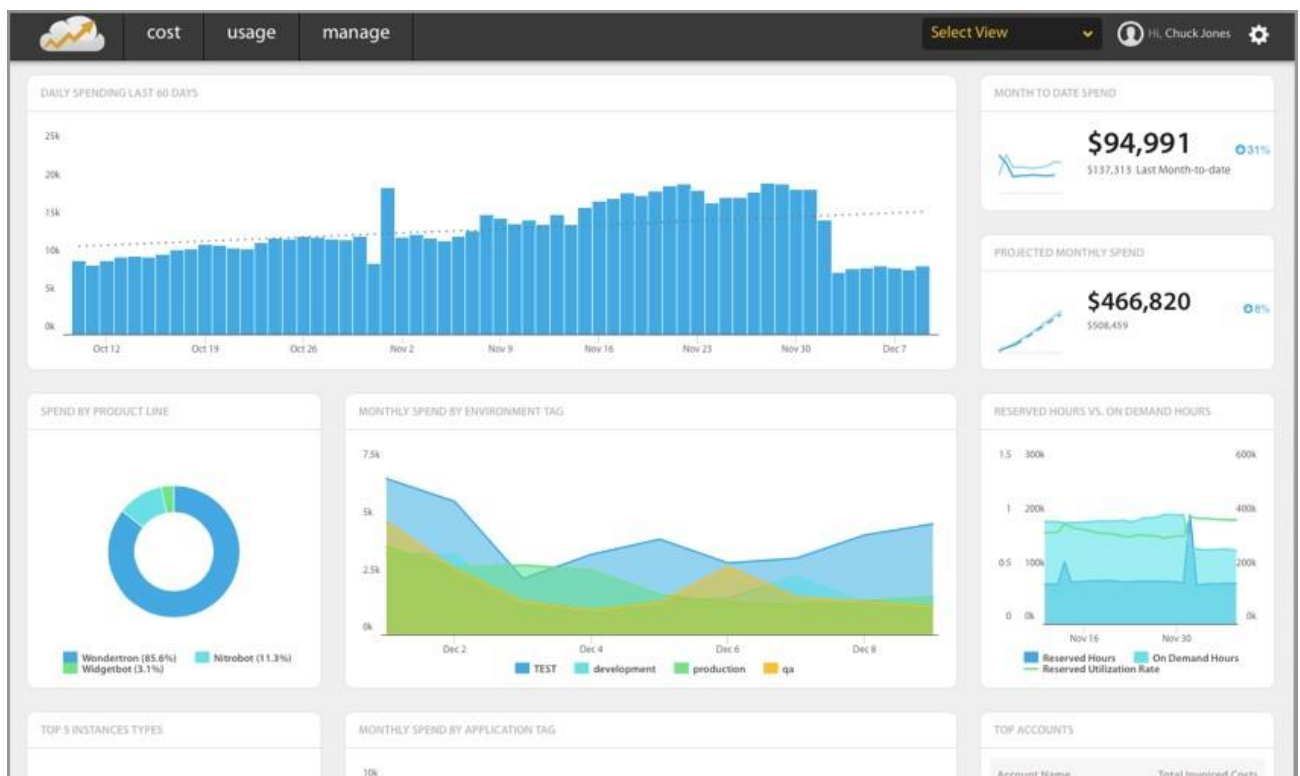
cost usage manage

Select View

Hi, Chuck Jones

DAILY SPENDING LAST 60 DAYS

25k
20k
15k
10k
5k
0k

Oct 12 Oct 19 Oct 26 Nov 2 Nov 9 Nov 16 Nov 23 Nov 30 Dec 7

MONTH TO DATE SPEND

$94,991

31%

$137,313 Last Month-to-date

PROJECTED MONTHLY SPEND

$466,820

8%

$508,459

SPEND BY PRODUCT LINE

Wondertron (85.6%) Nitrobot (11.3%) Widgetbot (3.1%)

MONTHLY SPEND BY ENVIRONMENT TAG

7.5k
5k
2.5k
0k

Dec 2 Dec 4 Dec 6 Dec 8

TEST development production qa

RESERVED HOURS VS. ON DEMAND HOURS

1.5 300k 600k
1 200k 400k
0.5 100k 200k
0 0k 0k

Nov 16 Nov 30

Reserved Hours On Demand Hours
Reserved Utilization Rate

TOP 5 INSTANCES TYPES

MONTHLY SPEND BY APPLICATION TAG

10k

TOP ACCOUNTS

Account Name Total Invoiced Costs